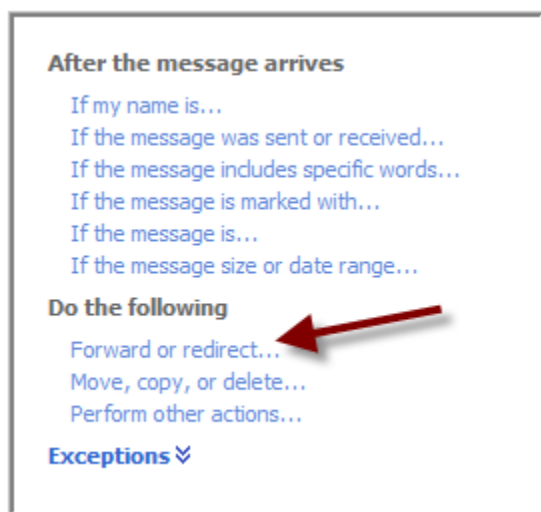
After the message arrives

If my name is...
If the message was sent or received...
If the message includes specific words...
If the message is marked with...
If the message is...
If the message size or date range...

Do the following

Forward or redirect...
Move, copy, or delete...
Perform other actions...

Exceptions